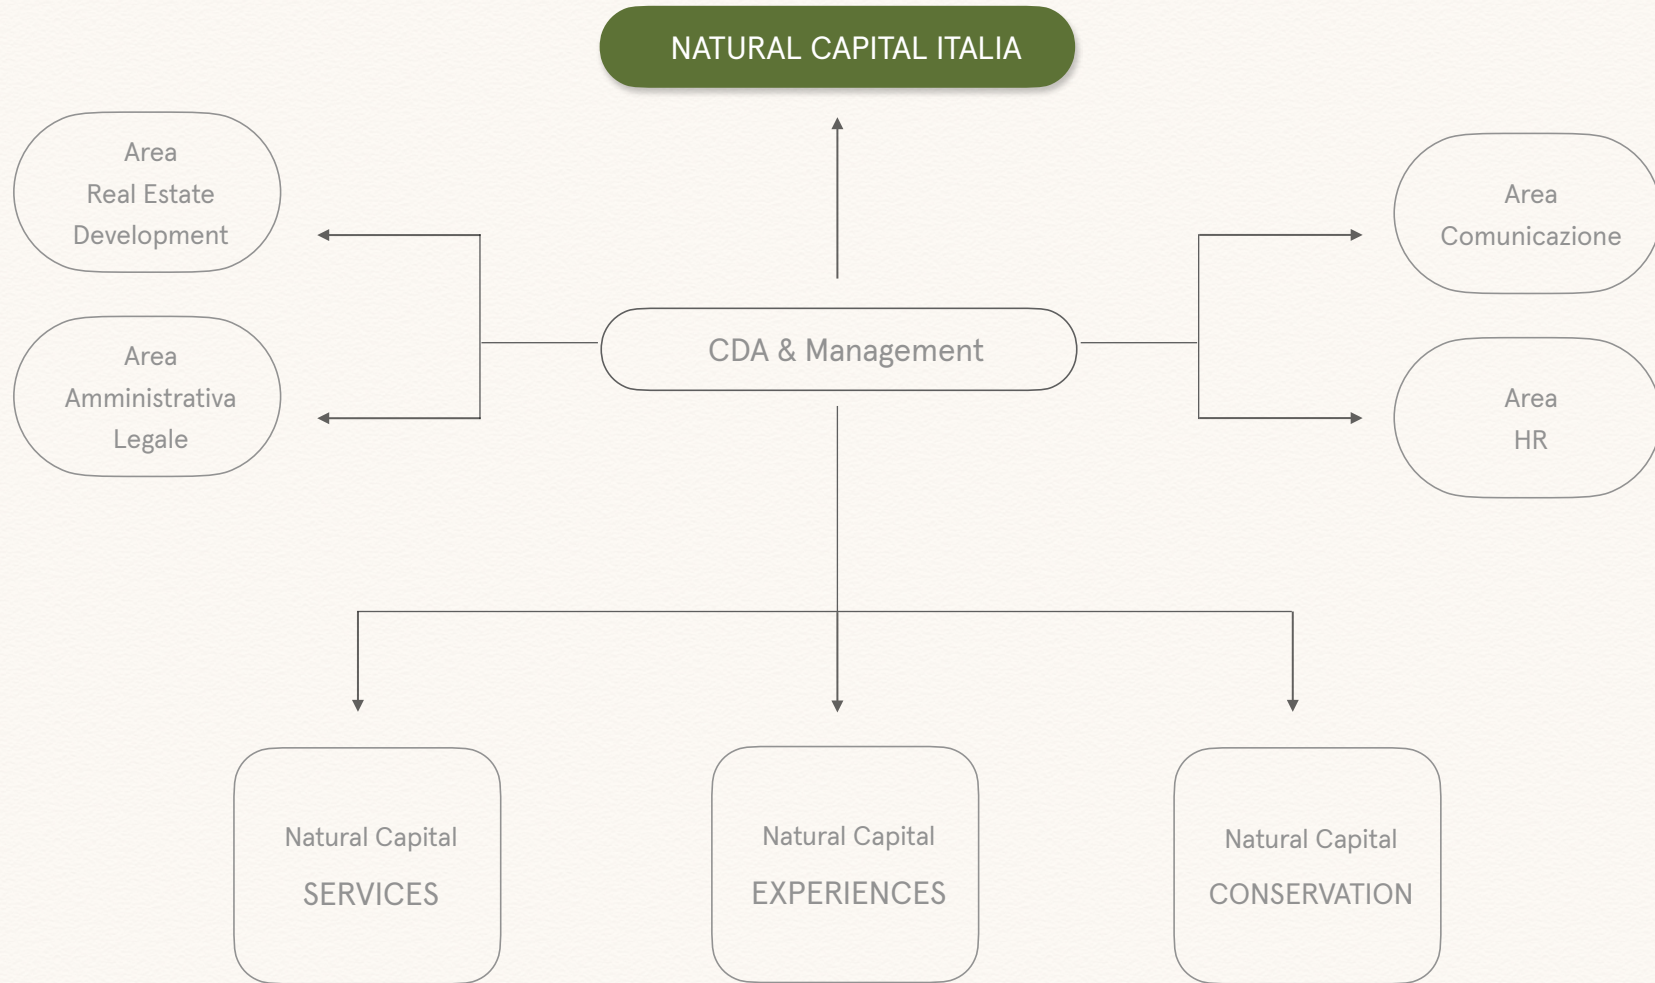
NATURAL CAPITAL ITALIA

Area
Real Estate
Development

Area
Amministrativa
Legale

CDA & Management

Area
Comunicazione

Area
HR

Natural Capital
SERVICES

Natural Capital
EXPERIENCES

Natural Capital
CONSERVATION